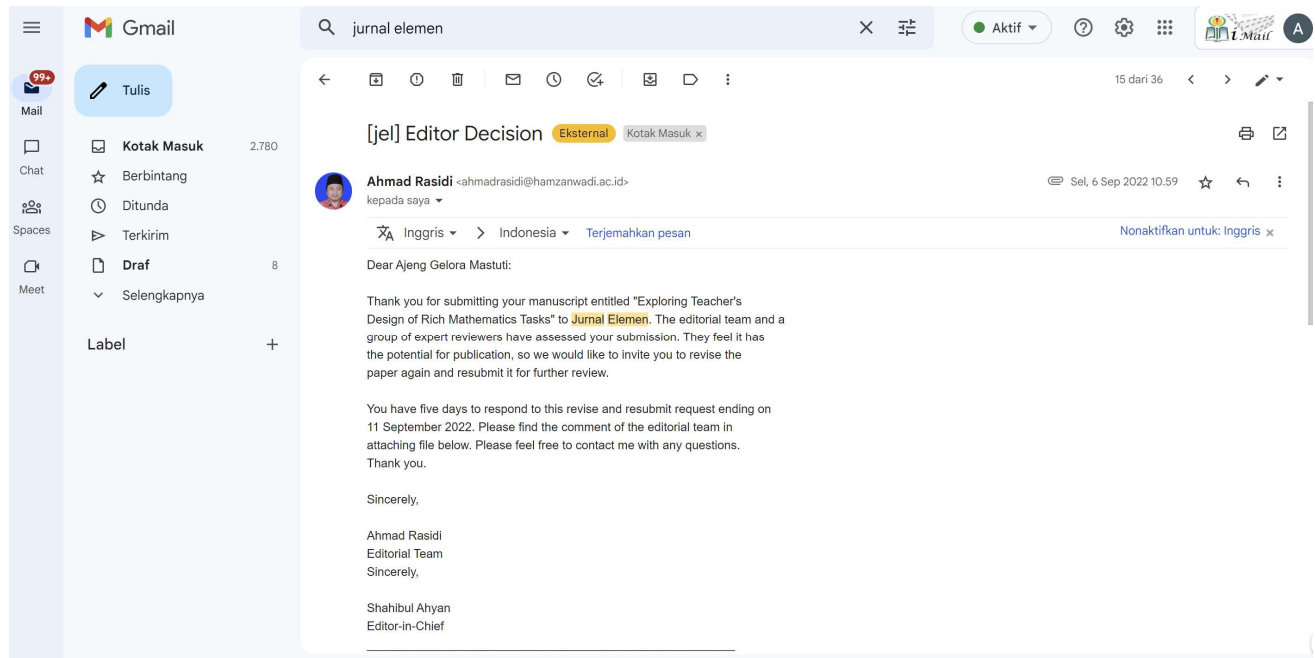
Gmail
jurnal elemen
Aktif
A
iMail
99+
Mail
Chat
Spaces
Meet
Tulis
Kotak Masuk 2.780
Berbintang
Ditunda
Terkirim
Draf 8
Selengkapnya
Label +
15 dari 36

[jel] Editor Decision Eksternal Kotak Masuk ×

Ahmad Rasidi <ahmadrasidi@hamzanwadi.ac.id>
kepada saya
Sel, 6 Sep 2022 10.59
Inggris > Indonesia Terjemahkan pesan
Nonaktifkan untuk: Inggris ×

Dear Ajeng Gelora Mastuti:

Thank you for submitting your manuscript entitled "Exploring Teacher's Design of Rich Mathematics Tasks" to Jurnal Elemen. The editorial team and a group of expert reviewers have assessed your submission. They feel it has the potential for publication, so we would like to invite you to revise the paper again and resubmit it for further review.

You have five days to respond to this revise and resubmit request ending on 11 September 2022. Please find the comment of the editorial team in attaching file below. Please feel free to contact me with any questions.
Thank you.

Sincerely,

Ahmad Rasidi
Editorial Team
Sincerely,

Shahibul Ahyan
Editor-in-Chief